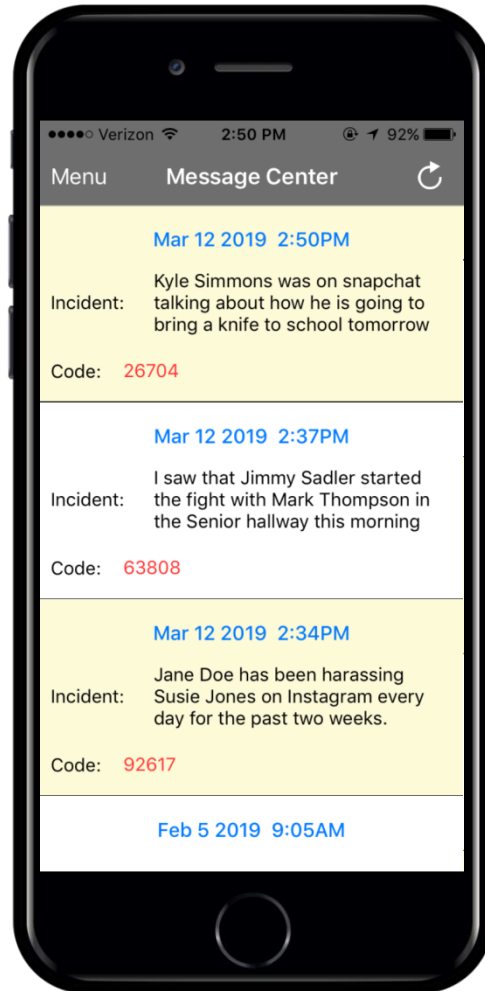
●●●●○ Verizon 2:50 PM 92%

Menu Message Center

Mar 12 2019 2:50PM

Incident: Kyle Simmons was on snapchat talking about how he is going to bring a knife to school tomorrow

Code: 26704

Mar 12 2019 2:37PM

Incident: I saw that Jimmy Sadler started the fight with Mark Thompson in the Senior hallway this morning

Code: 63808

Mar 12 2019 2:34PM

Incident: Jane Doe has been harassing Susie Jones on Instagram every day for the past two weeks.

Code: 92617

Feb 5 2019 9:05AM